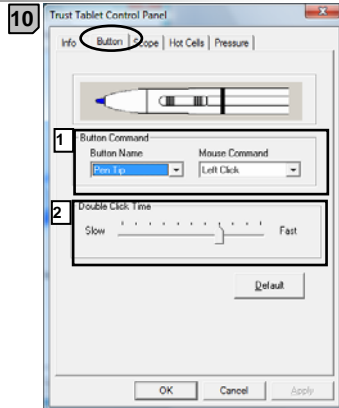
10

Trust Tablet Control Panel

Info | Button | Scope | Hot Cells | Pressure

1

Button Command

Button Name

Pen Tip

Mouse Command

Left Click

2

Double Click Time

Slow

Fast

Default

OK

Cancel

Apply